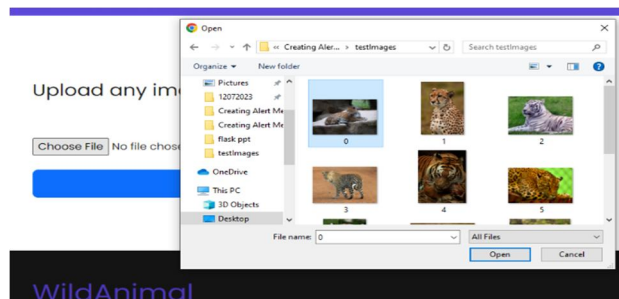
Upload any im

Choose File No file chos

WildAnimal

Open

« Creating Aler... › testImages

Search testImages

Organize ▾

New folder

Pictures

12072023

Creating Alert Me

Creating Alert Me

flask ppt

testImages

OneDrive

This PC

3D Objects

Desktop

0

1

2

3

4

5

File name: 0

All Files

Open

Cancel